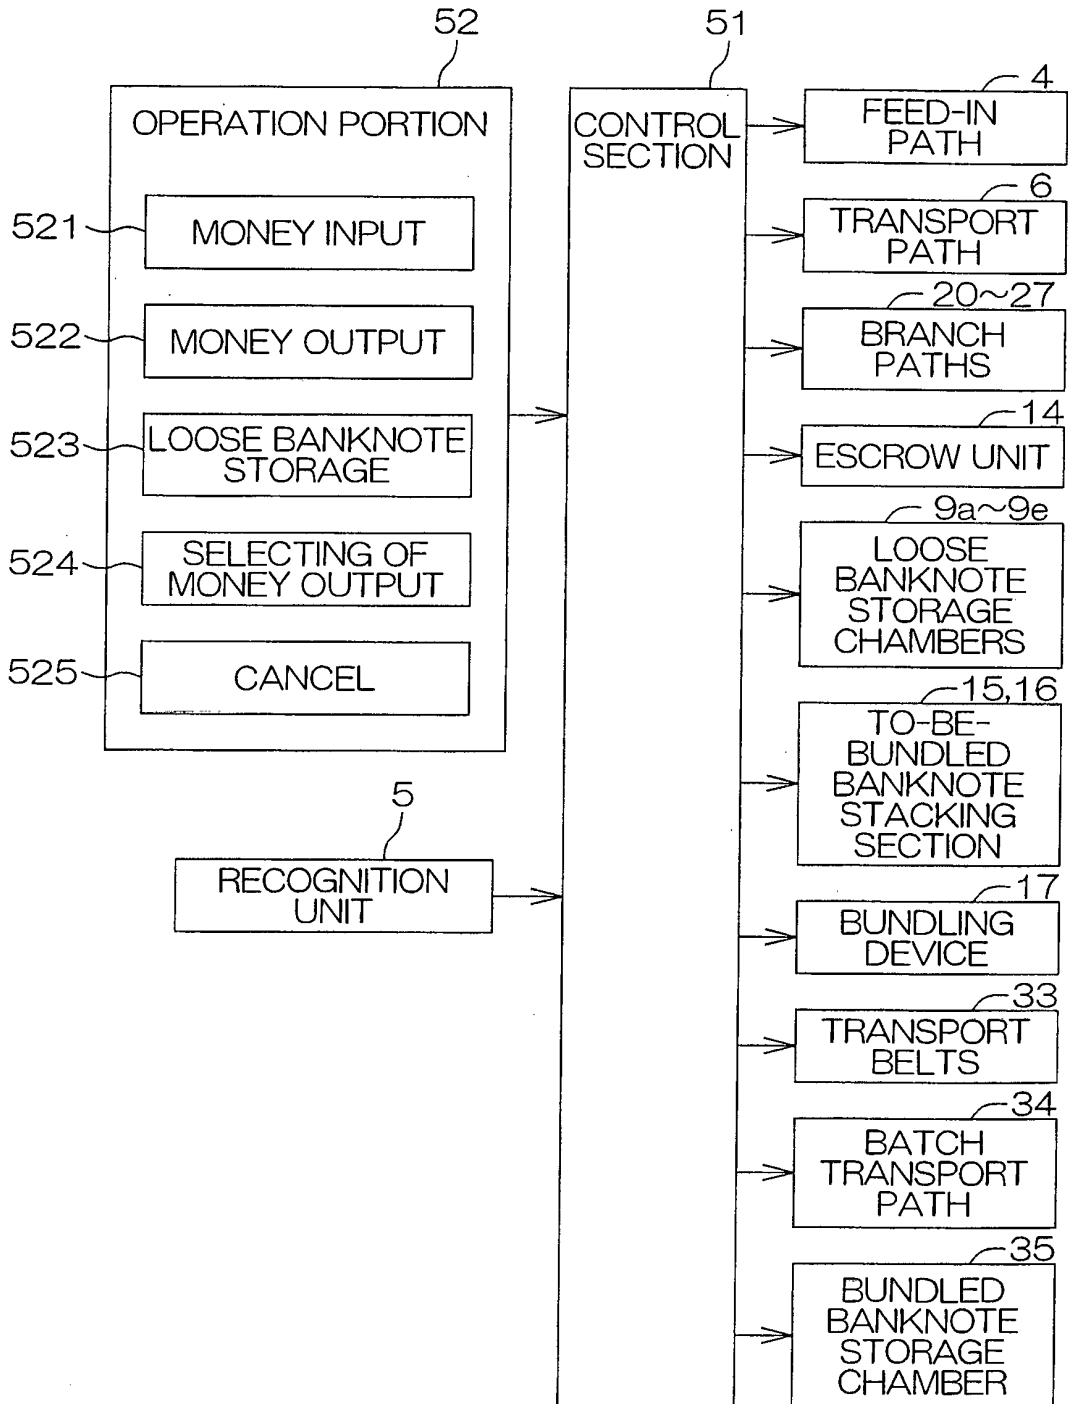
52
OPERATION PORTION
521
MONEY INPUT
522
MONEY OUTPUT
523
LOOSE BANKNOTE STORAGE
524
SELECTING OF MONEY OUTPUT
525
CANCEL

5
RECOGNITION UNIT

51
CONTROL SECTION

4
FEED-IN PATH
6
TRANSPORT PATH
20~27
BRANCH PATHS
14
ESCROW UNIT
9a~9e
LOOSE BANKNOTE STORAGE CHAMBERS
15,16
TO-BE-BUNDLED BANKNOTE STACKING SECTION
17
BUNDLING DEVICE
33
TRANSPORT BELTS
34
BATCH TRANSPORT PATH
35
BUNDLED BANKNOTE STORAGE CHAMBER